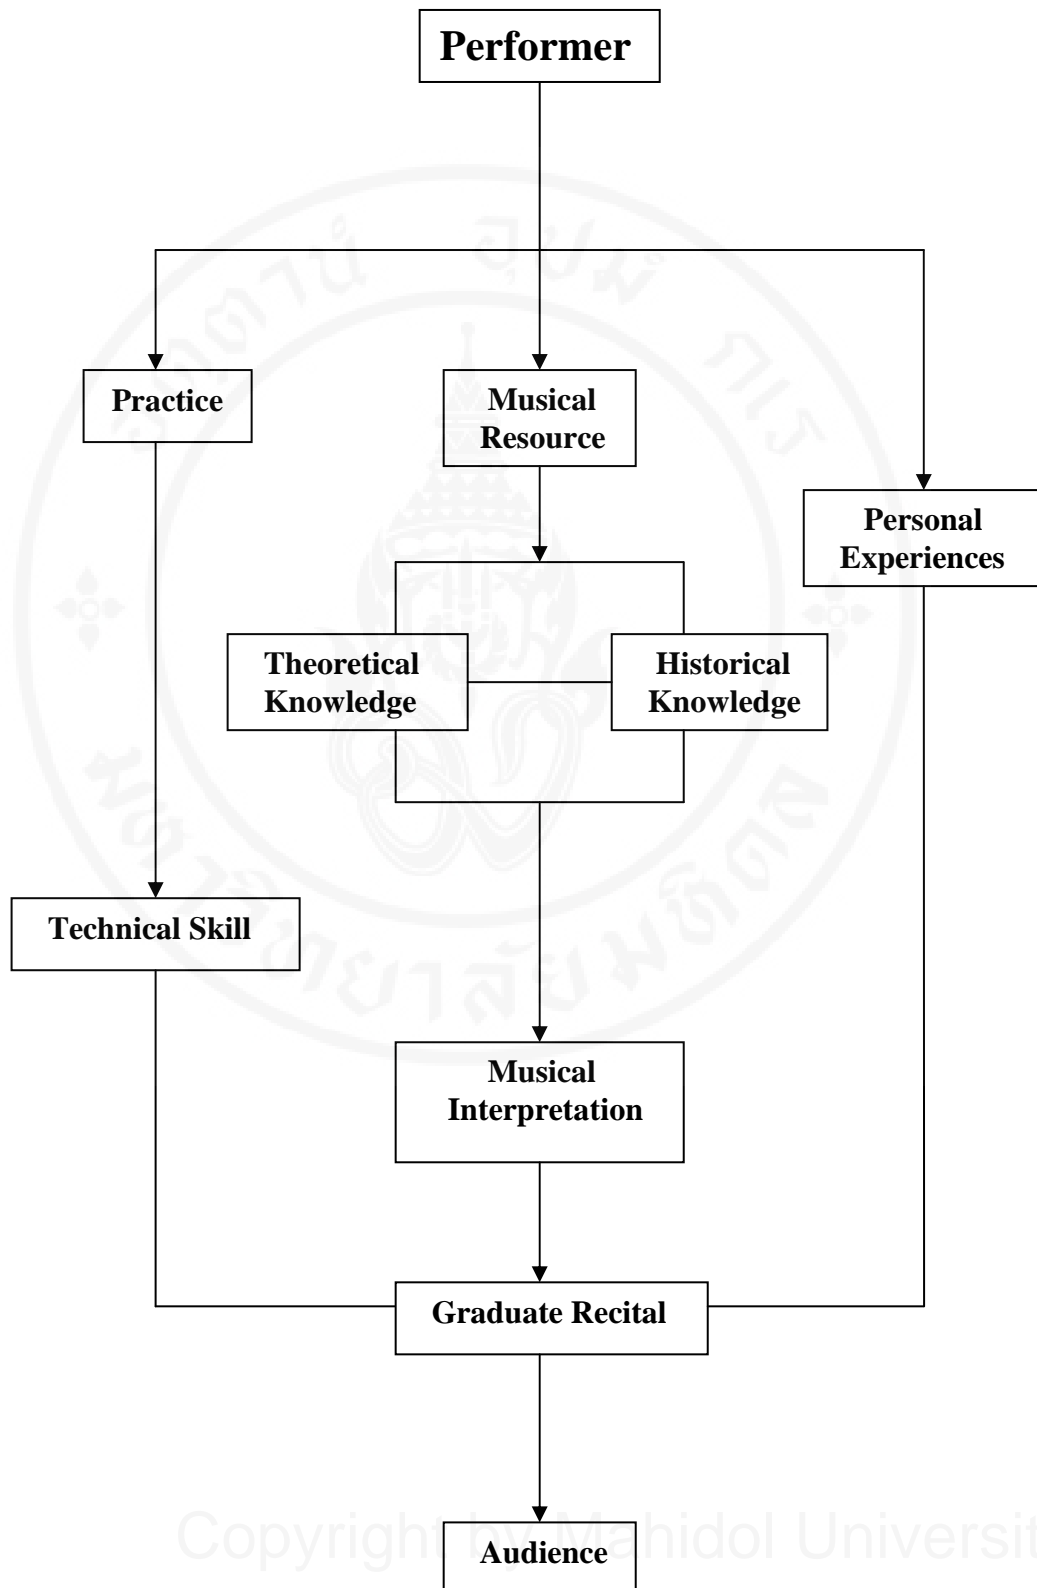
Performer

Practice

Musical Resource

Personal Experiences

Theoretical Knowledge

Historical Knowledge

Technical Skill

Musical Interpretation

Graduate Recital

Audience

Copyright by Mahidol University